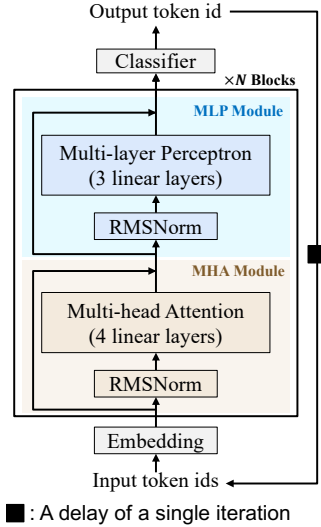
Output token id

Classifier

×*N* Blocks

MLP Module

Multi-layer Perceptron
(3 linear layers)

RMSNorm

MHA Module

Multi-head Attention
(4 linear layers)

RMSNorm

Embedding

Input token ids

: A delay of a single iteration